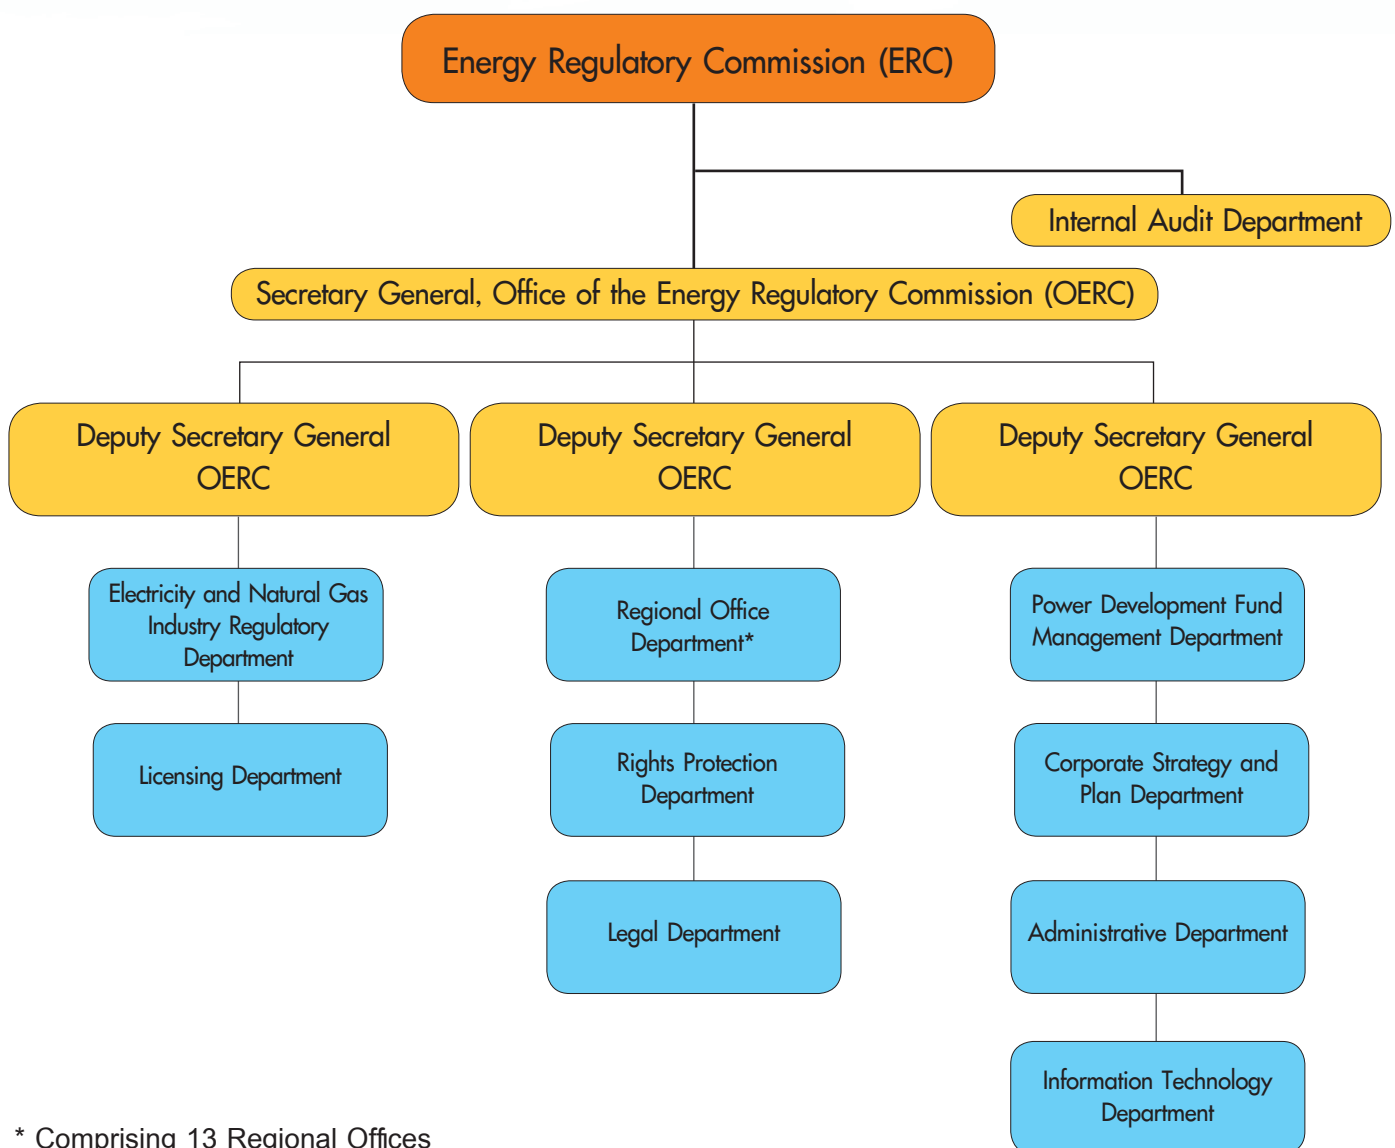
Energy Regulatory Commission (ERC)

Internal Audit Department

Secretary General, Office of the Energy Regulatory Commission (OERC)

Deputy Secretary General OERC

Deputy Secretary General OERC

Deputy Secretary General OERC

Electricity and Natural Gas Industry Regulatory Department

Licensing Department

Regional Office Department*

Rights Protection Department

Legal Department

Power Development Fund Management Department

Corporate Strategy and Plan Department

Administrative Department

Information Technology Department

* Comprising 13 Regional Offices